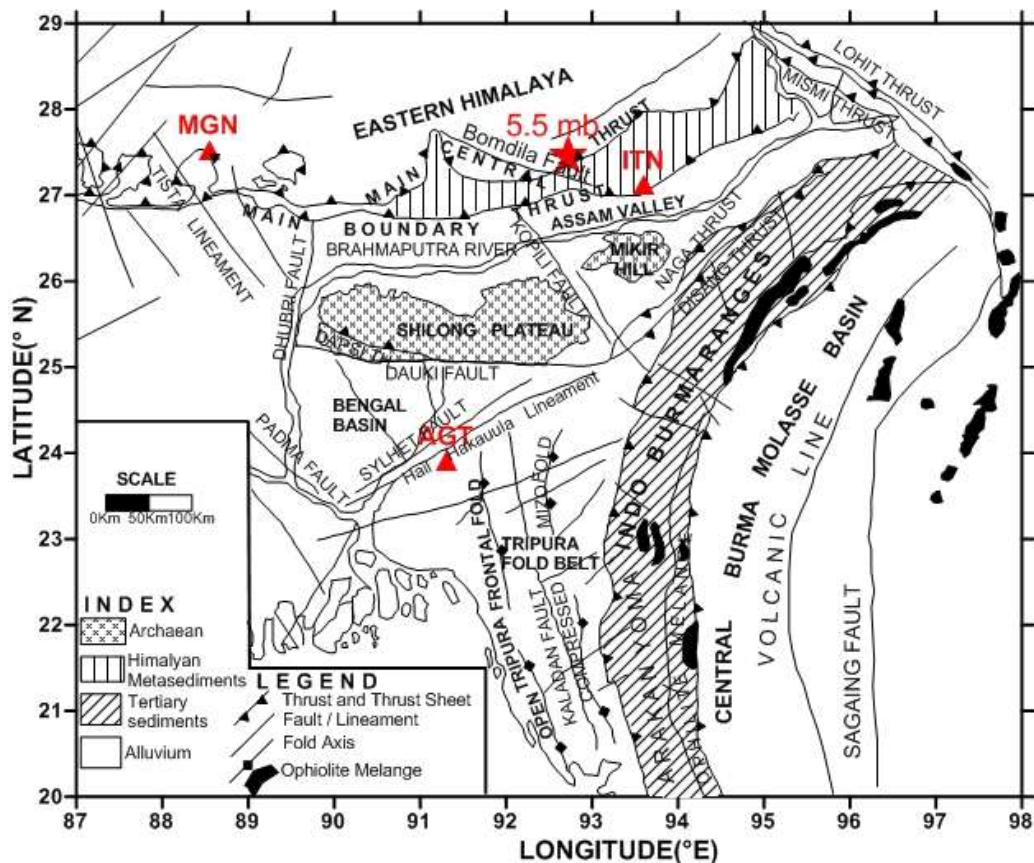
29
28
27
26
25
24
23
22
21
20
LATITUDE(° N)
87 88 89 90 91 92 93 94 95 96 97 98
LONGITUDE(°E)

LOHIT THRUST
MISMI THRUST
EASTERN HIMALAYA
MGN
5.5 mb
Bomdila Fault
THRUST
ITN
MAIN CENTRAL THRUST
TISTA LINEAMENT
MAIN BOUNDARY
ASSAM VALLEY
BRAHMAPUTRA RIVER
KOPILI FAULT
MIKIR HILL
NAGA THRUST
DISANG THRUST
DHUBRI FAULT
SHILONG PLATEAU
DAPSI
DAUKI FAULT
INDO BURMA RANGES
BASIN
MOLASSE
LINE
BURMA
BENGAL BASIN
SYLHET FAULT
Hail Hakauula Lineament
AGT
PADMA FAULT
SCALE
0Km 50Km 100Km
FRONTAL FOLD
MIZO FOLD
TRIPURA FOLD BELT
VOLCANIC
CENTRAL
SAGAING FAULT
INDEX
Archaean
Himalyan Metasediments
Tertiary sediments
Alluvium
LEGEND
Thrust and Thrust Sheet
Fault / Lineament
Fold Axis
Ophiolite Melange
TRIPURA
OPEN
KALADAN FAULT
COMPRESSED
ARAKAN YOMA
ARAKAN YOMA MELANGE